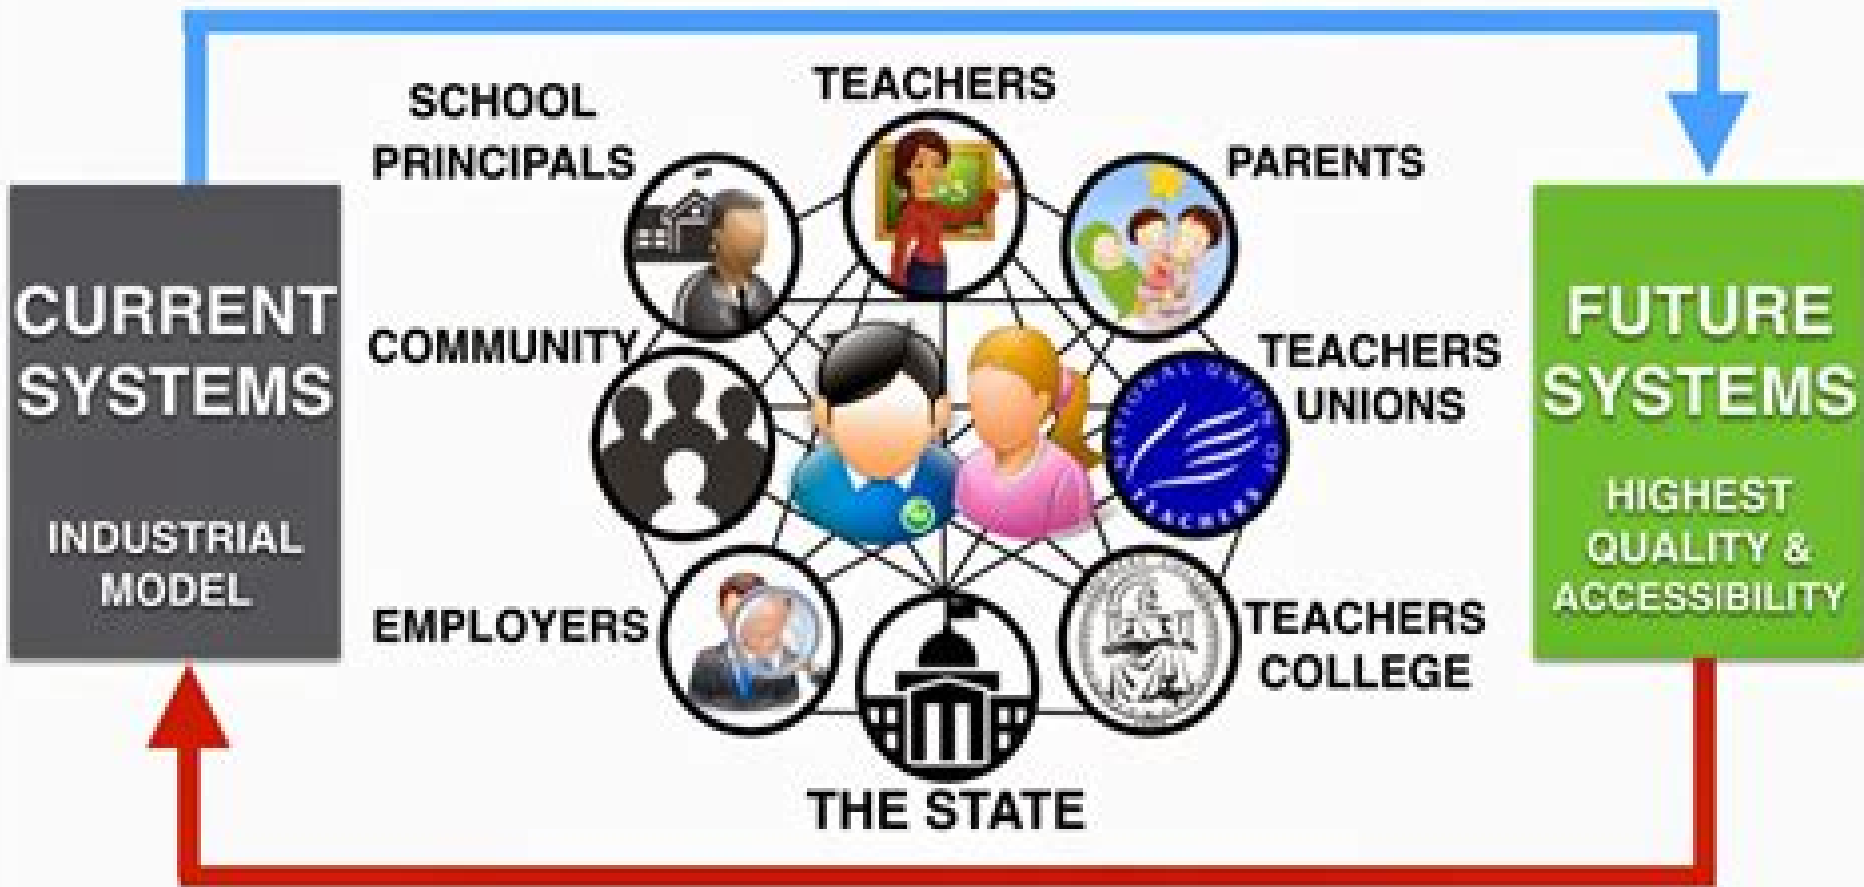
CURRENT SYSTEMS

INDUSTRIAL MODEL

SCHOOL PRINCIPALS

TEACHERS

PARENTS

COMMUNITY

TEACHERS UNIONS

NATIONAL UNION OF TEACHERS

EMPLOYERS

TEACHERS COLLEGE

THE STATE

FUTURE SYSTEMS

HIGHEST QUALITY & ACCESSIBILITY